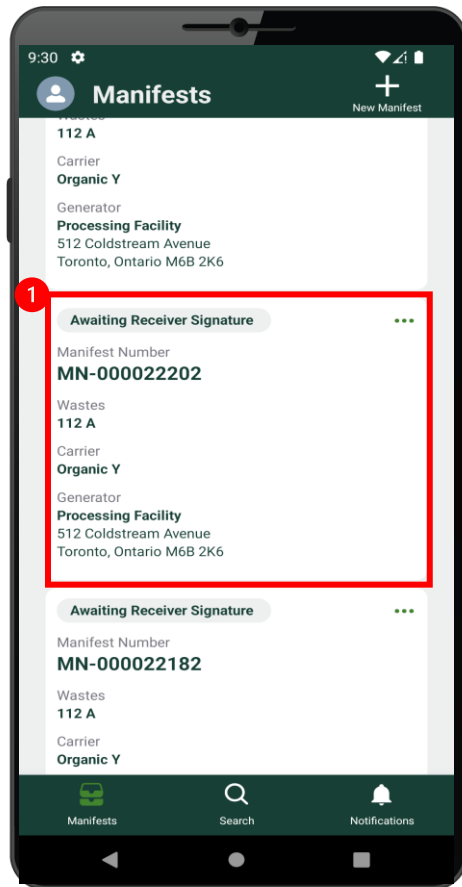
9:30

Manifests

+
New Manifest

Wastes
112 A

Carrier
Organic Y

Generator
Processing Facility
512 Coldstream Avenue
Toronto, Ontario M6B 2K6

1

Awaiting Receiver Signature

•••

Manifest Number
MN-000022202

Wastes
112 A

Carrier
Organic Y

Generator
Processing Facility
512 Coldstream Avenue
Toronto, Ontario M6B 2K6

Awaiting Receiver Signature

•••

Manifest Number
MN-000022182

Wastes
112 A

Carrier
Organic Y

Manifests

Search

Notifications